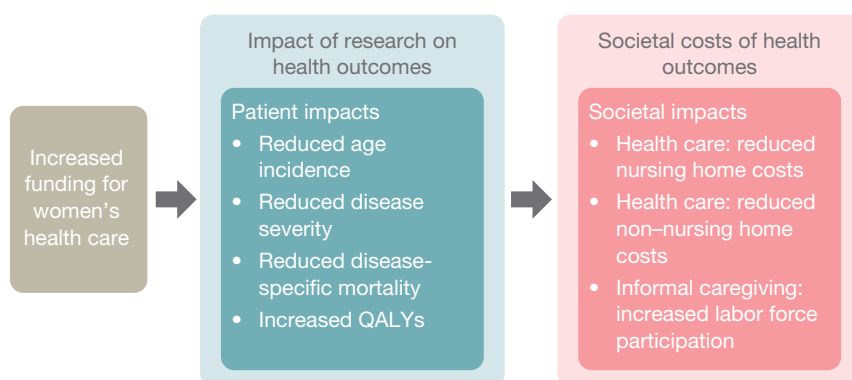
Increased funding for women's health care

Impact of research on health outcomes

Patient impacts
- Reduced age incidence
- Reduced disease severity
- Reduced disease-specific mortality
- Increased QALYs

Societal costs of health outcomes

Societal impacts
- Health care: reduced nursing home costs
- Health care: reduced non–nursing home costs
- Informal caregiving: increased labor force participation